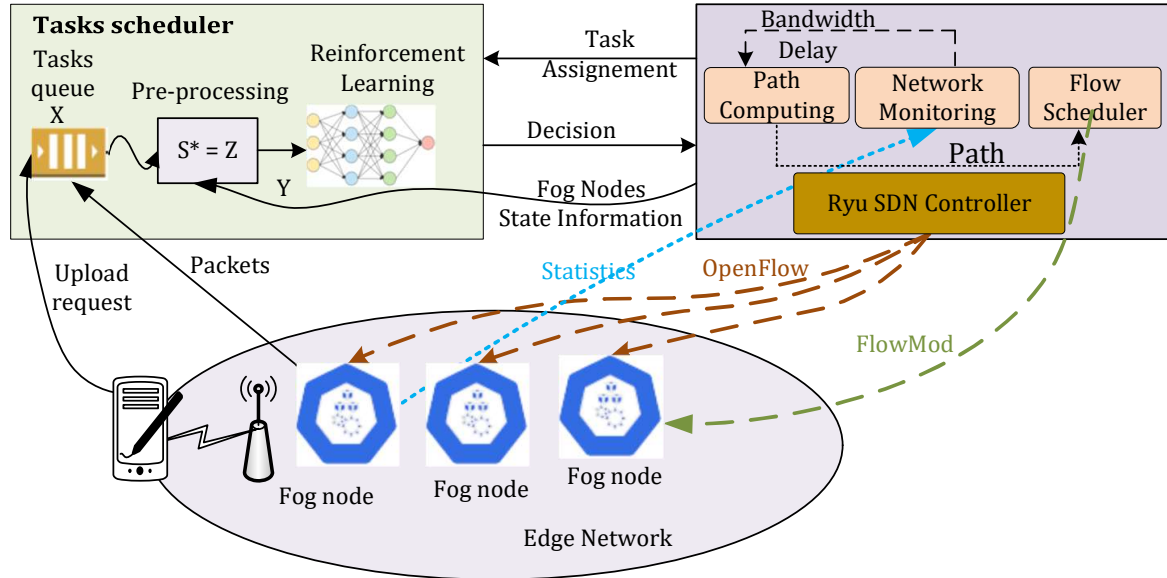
Tasks scheduler

Tasks queue

X

Pre-processing

Reinforcement Learning

S* = Z

Y

Task Assignement

Decision

Fog Nodes State Information

Bandwidth

Delay

Path Computing

Network Monitoring

Flow Scheduler

Path

Ryu SDN Controller

Upload request

Packets

Statistics

OpenFlow

FlowMod

Fog node

Fog node

Fog node

Edge Network